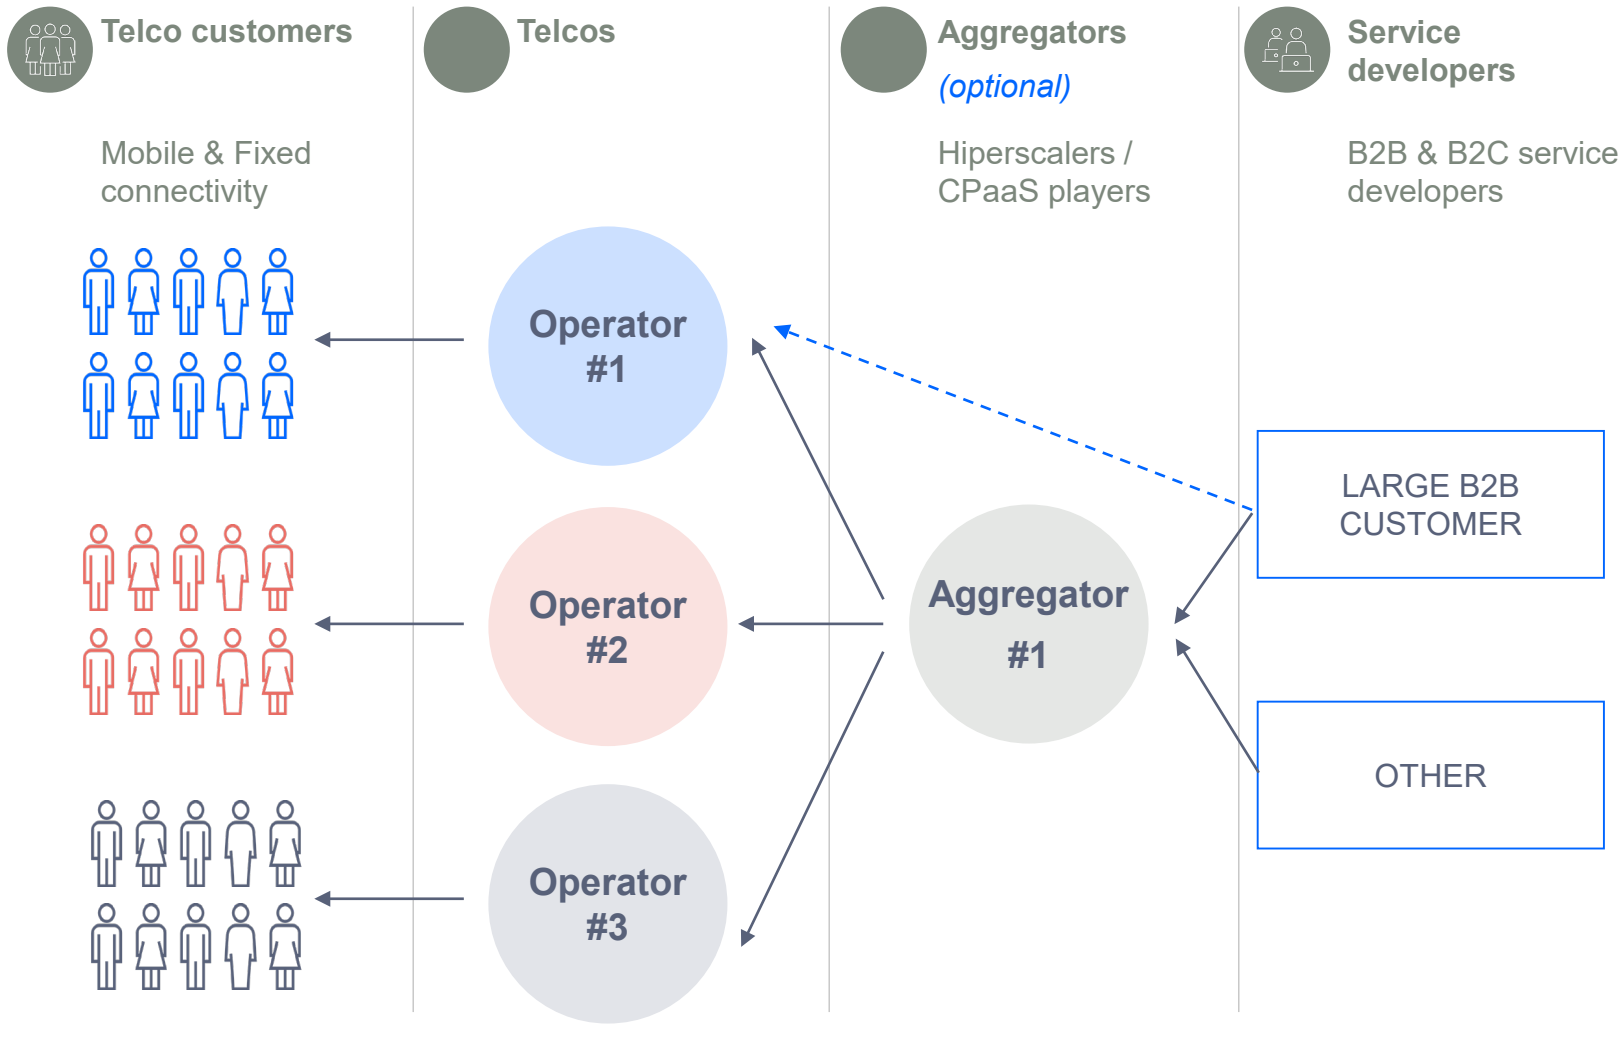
Telco customers

Mobile & Fixed connectivity

Telcos

Aggregators

(optional)

Hiperscalers / CPaaS players

Service developers

B2B & B2C service developers

Operator #1

Operator #2

Operator #3

Aggregator #1

LARGE B2B CUSTOMER

OTHER